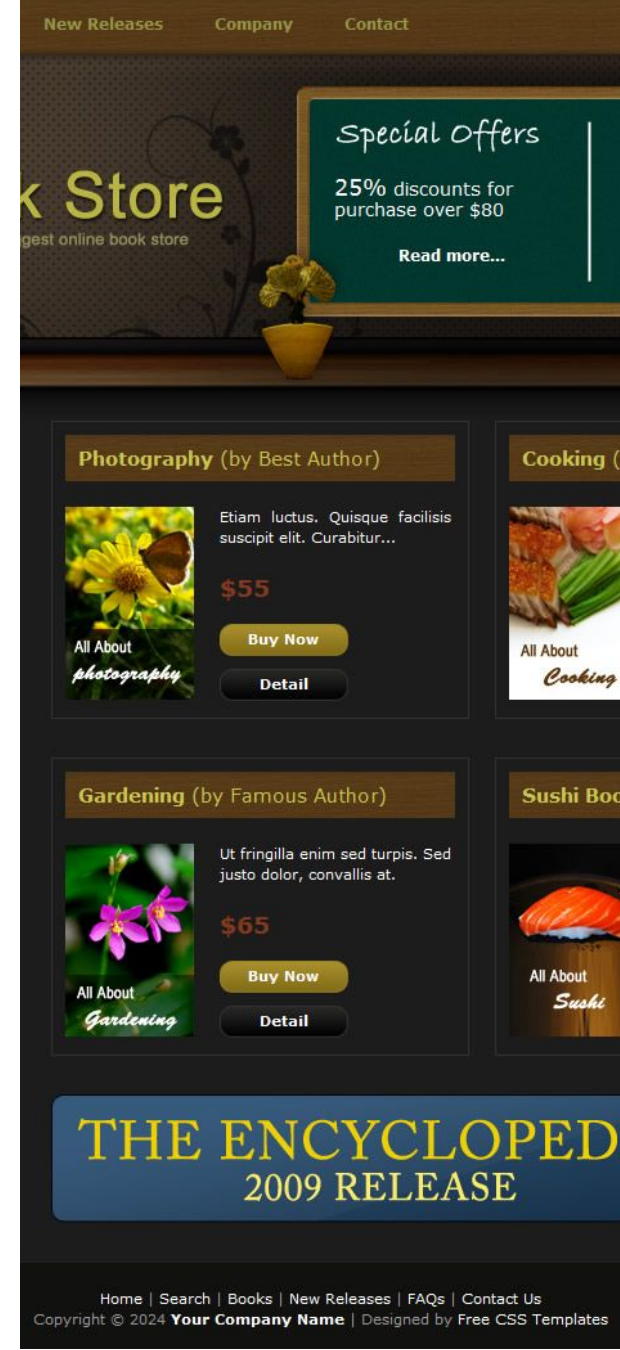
New Releases Company Contact

k Store
gest online book store

Special Offers
25% discounts for purchase over $80
Read more...

Photography (by Best Author)
All About photography
Etiam luctus. Quisque facilisis suscipit elit. Curabitur...
$55
Buy Now
Detail

Cooking (
All About Cooking

Gardening (by Famous Author)
All About Gardening
Ut fringilla enim sed turpis. Sed justo dolor, convallis at.
$65
Buy Now
Detail

Sushi Boo
All About Sushi

THE ENCYCLOPED
2009 RELEASE

Home | Search | Books | New Releases | FAQs | Contact Us
Copyright © 2024 Your Company Name | Designed by Free CSS Templates